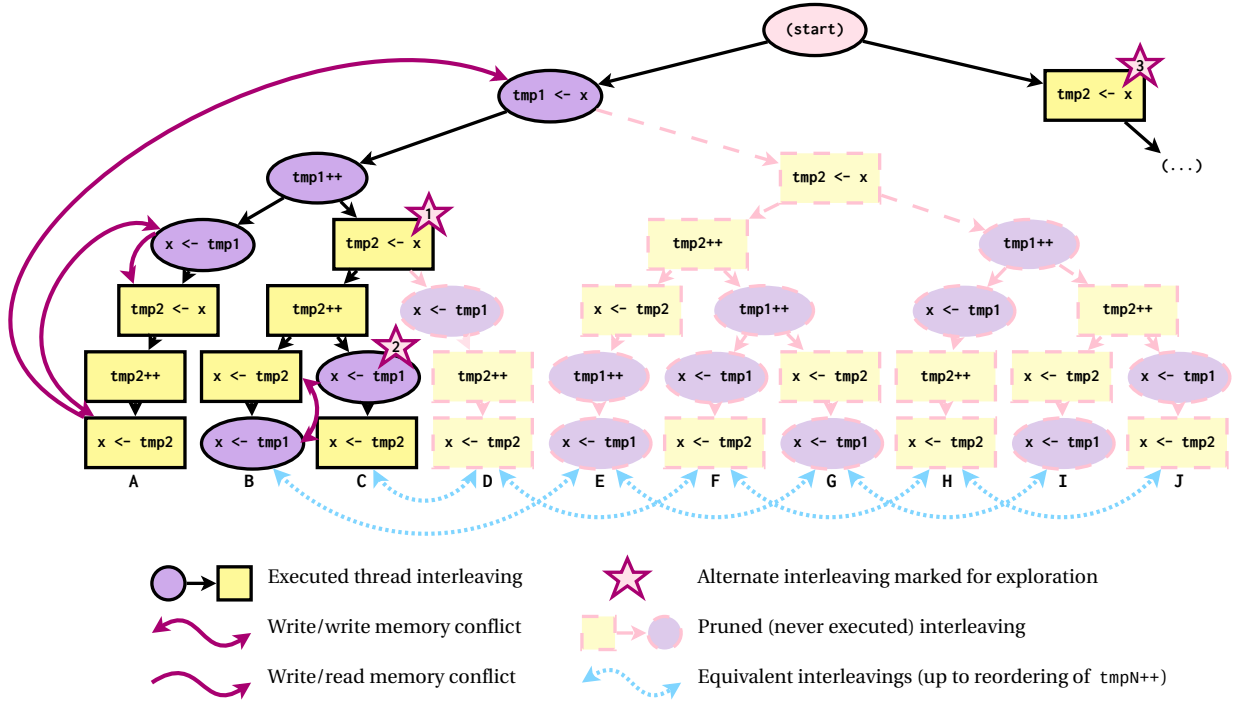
(start)

tmp1 <- x

3

tmp2 <- x

(...)

tmp1++

tmp2 <- x

x <- tmp1

1

tmp2 <- x

tmp2++

tmp1++

tmp2 <- x

tmp2++

x <- tmp1

x <- tmp2

tmp1++

x <- tmp1

tmp2++

tmp2++

x <- tmp2

2

x <- tmp1

tmp2++

tmp1++

x <- tmp1

x <- tmp2

tmp2++

x <- tmp2

x <- tmp1

x <- tmp2

x <- tmp1

x <- tmp2

x <- tmp2

x <- tmp1

x <- tmp2

x <- tmp1

x <- tmp2

x <- tmp1

x <- tmp2

x <- tmp1

x <- tmp2

A B C D E F G H I J

Executed thread interleaving

Write/write memory conflict

Write/read memory conflict

Alternate interleaving marked for exploration

Pruned (never executed) interleaving

Equivalent interleavings (up to reordering of tmpN++)